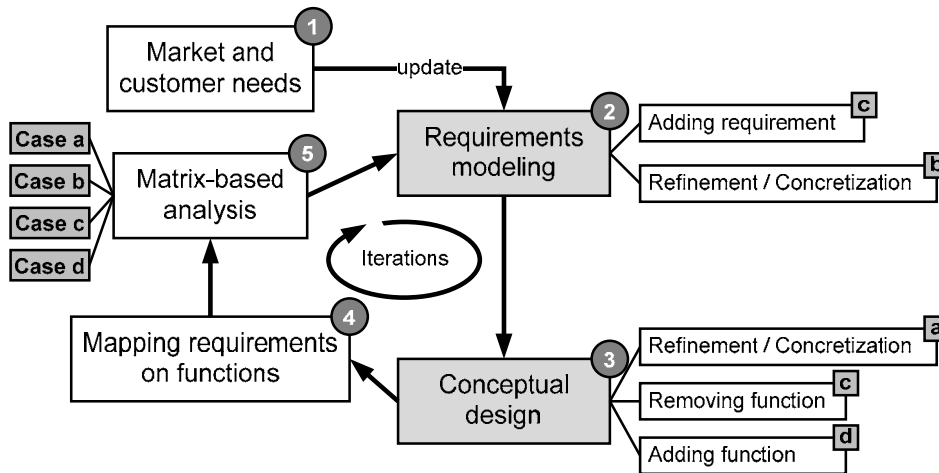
1
Market and customer needs

update

2
Requirements modeling

c
Adding requirement

b
Refinement / Concretization

Case a
Case b
Case c
Case d

5
Matrix-based analysis

Iterations

4
Mapping requirements on functions

3
Conceptual design

a
Refinement / Concretization

c
Removing function

d
Adding function